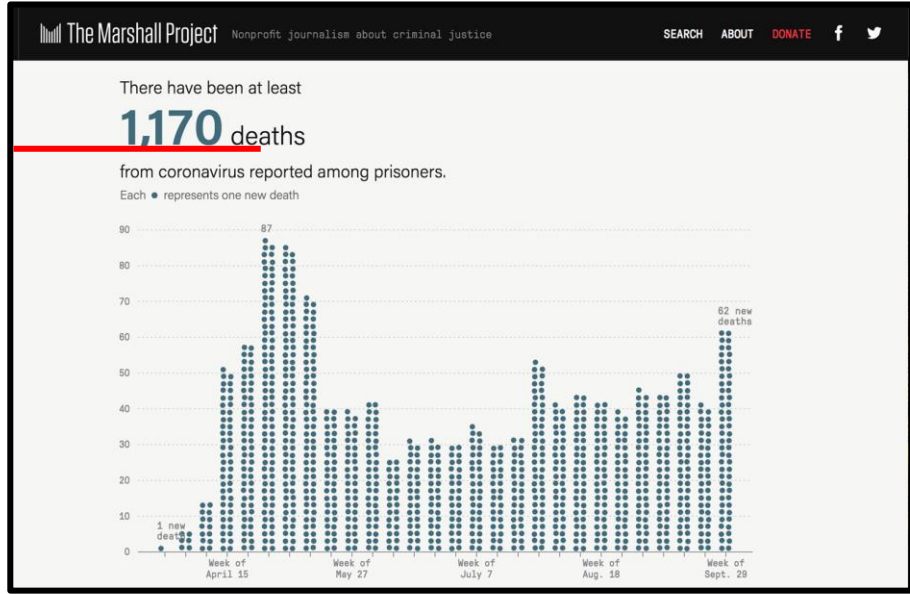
The Marshall Project Nonprofit journalism about criminal justice

SEARCH ABOUT DONATE

There have been at least

1,170 deaths

from coronavirus reported among prisoners.

Each ● represents one new death

90
80
70
60
50
40
30
20
10
0

87

62 new deaths

1 new death

Week of April 15

Week of May 27

Week of July 7

Week of Aug. 18

Week of Sept. 29